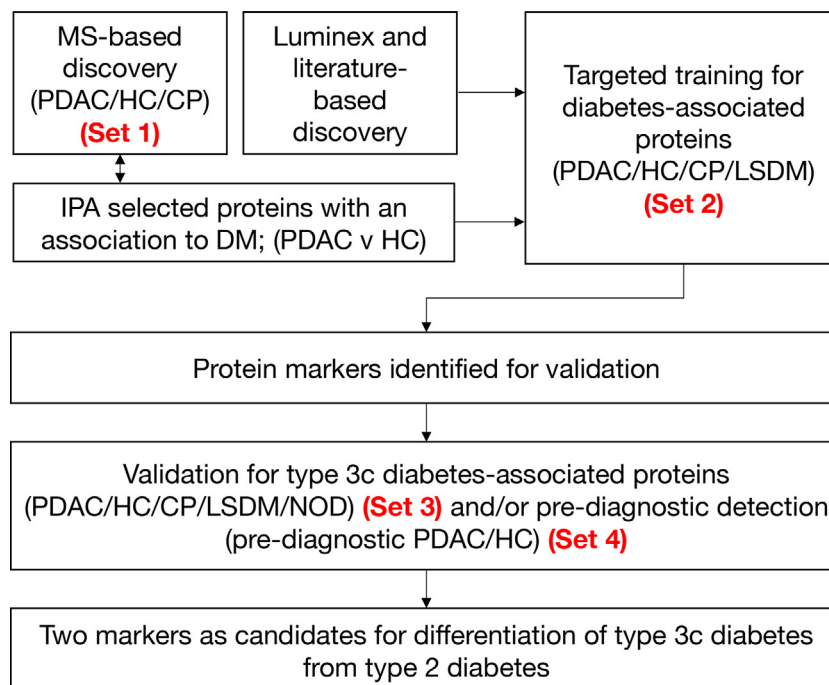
MS-based discovery (PDAC/HC/CP) (Set 1)

Luminex and literature-based discovery

Targeted training for diabetes-associated proteins (PDAC/HC/CP/LSDM) (Set 2)

IPA selected proteins with an association to DM; (PDAC v HC)

Protein markers identified for validation

Validation for type 3c diabetes-associated proteins (PDAC/HC/CP/LSDM/NOD) (Set 3) and/or pre-diagnostic detection (pre-diagnostic PDAC/HC) (Set 4)

Two markers as candidates for differentiation of type 3c diabetes from type 2 diabetes